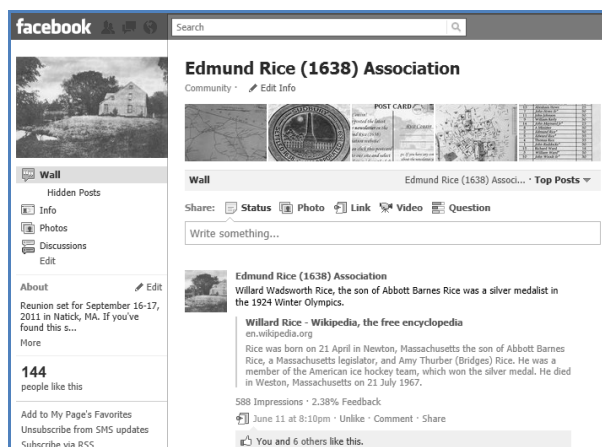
facebook

Search

Edmund Rice (1638) Association

Community · Edit Info

POST CARD

Wall

Hidden Posts

Info

Photos

Discussions

Edit

About

Edit

Reunion set for September 16-17, 2011 in Natick, MA. If you've found this s...

More

144

people like this

Add to My Page's Favorites

Unsubscribe from SMS updates

Subscribe via RSS

Wall

Edmund Rice (1638) Associ... · Top Posts

Share: Status Photo Link Video Question

Write something...

Edmund Rice (1638) Association

Willard Wadsworth Rice, the son of Abbott Barnes Rice was a silver medalist in the 1924 Winter Olympics.

Willard Rice - Wikipedia, the free encyclopedia

en.wikipedia.org

Rice was born on 21 April in Newton, Massachusetts the son of Abbott Barnes Rice, a Massachusetts legislator, and Amy Thurber (Bridges) Rice. He was a member of the American ice hockey team, which won the silver medal. He died in Weston, Massachusetts on 21 July 1967.

588 Impressions · 2.38% Feedback

June 11 at 8:10pm · Unlike · Comment · Share

You and 6 others like this.